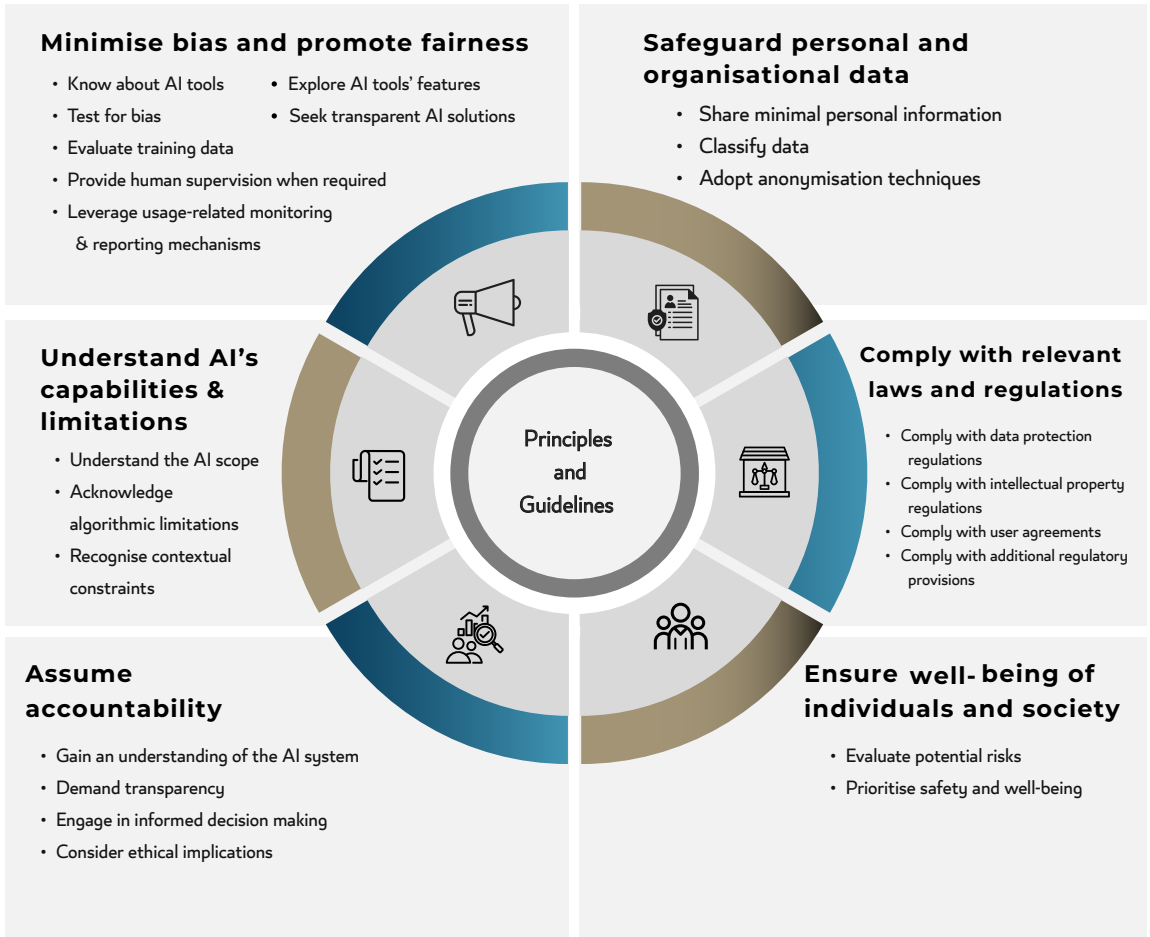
Minimise bias and promote fairness

- Know about AI tools
- Test for bias
- Evaluate training data
- Provide human supervision when required
- Leverage usage-related monitoring & reporting mechanisms
- Explore AI tools' features
- Seek transparent AI solutions

Safeguard personal and organisational data

- Share minimal personal information
- Classify data
- Adopt anonymisation techniques

Understand AI's capabilities & limitations

- Understand the AI scope
- Acknowledge algorithmic limitations
- Recognise contextual constraints

Principles and Guidelines

Comply with relevant laws and regulations

- Comply with data protection regulations
- Comply with intellectual property regulations
- Comply with user agreements
- Comply with additional regulatory provisions

Assume accountability

- Gain an understanding of the AI system
- Demand transparency
- Engage in informed decision making
- Consider ethical implications

Ensure well-being of individuals and society

- Evaluate potential risks
- Prioritise safety and well-being